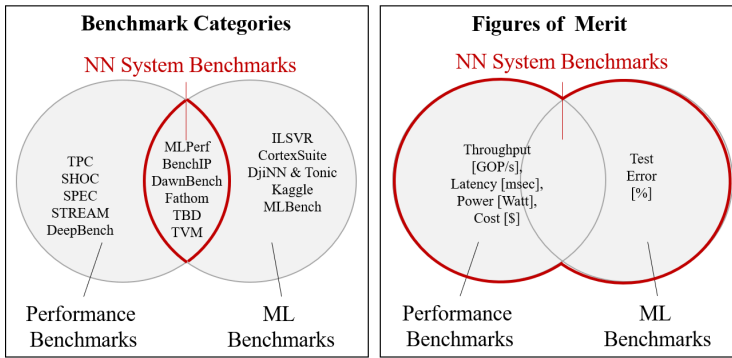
Benchmark Categories

NN System Benchmarks

TPC
SHOC
SPEC
STREAM
DeepBench

MLPerf
BenchIP
DawnBench
Fathom
TBD
TVM

ILSVR
CortexSuite
DjiNN & Tonic
Kaggle
MLBench

Performance Benchmarks

ML Benchmarks

Figures of Merit

NN System Benchmarks

Throughput [GOP/s], Latency [msec], Power [Watt], Cost [$]

Test Error [%]

Performance Benchmarks

ML Benchmarks